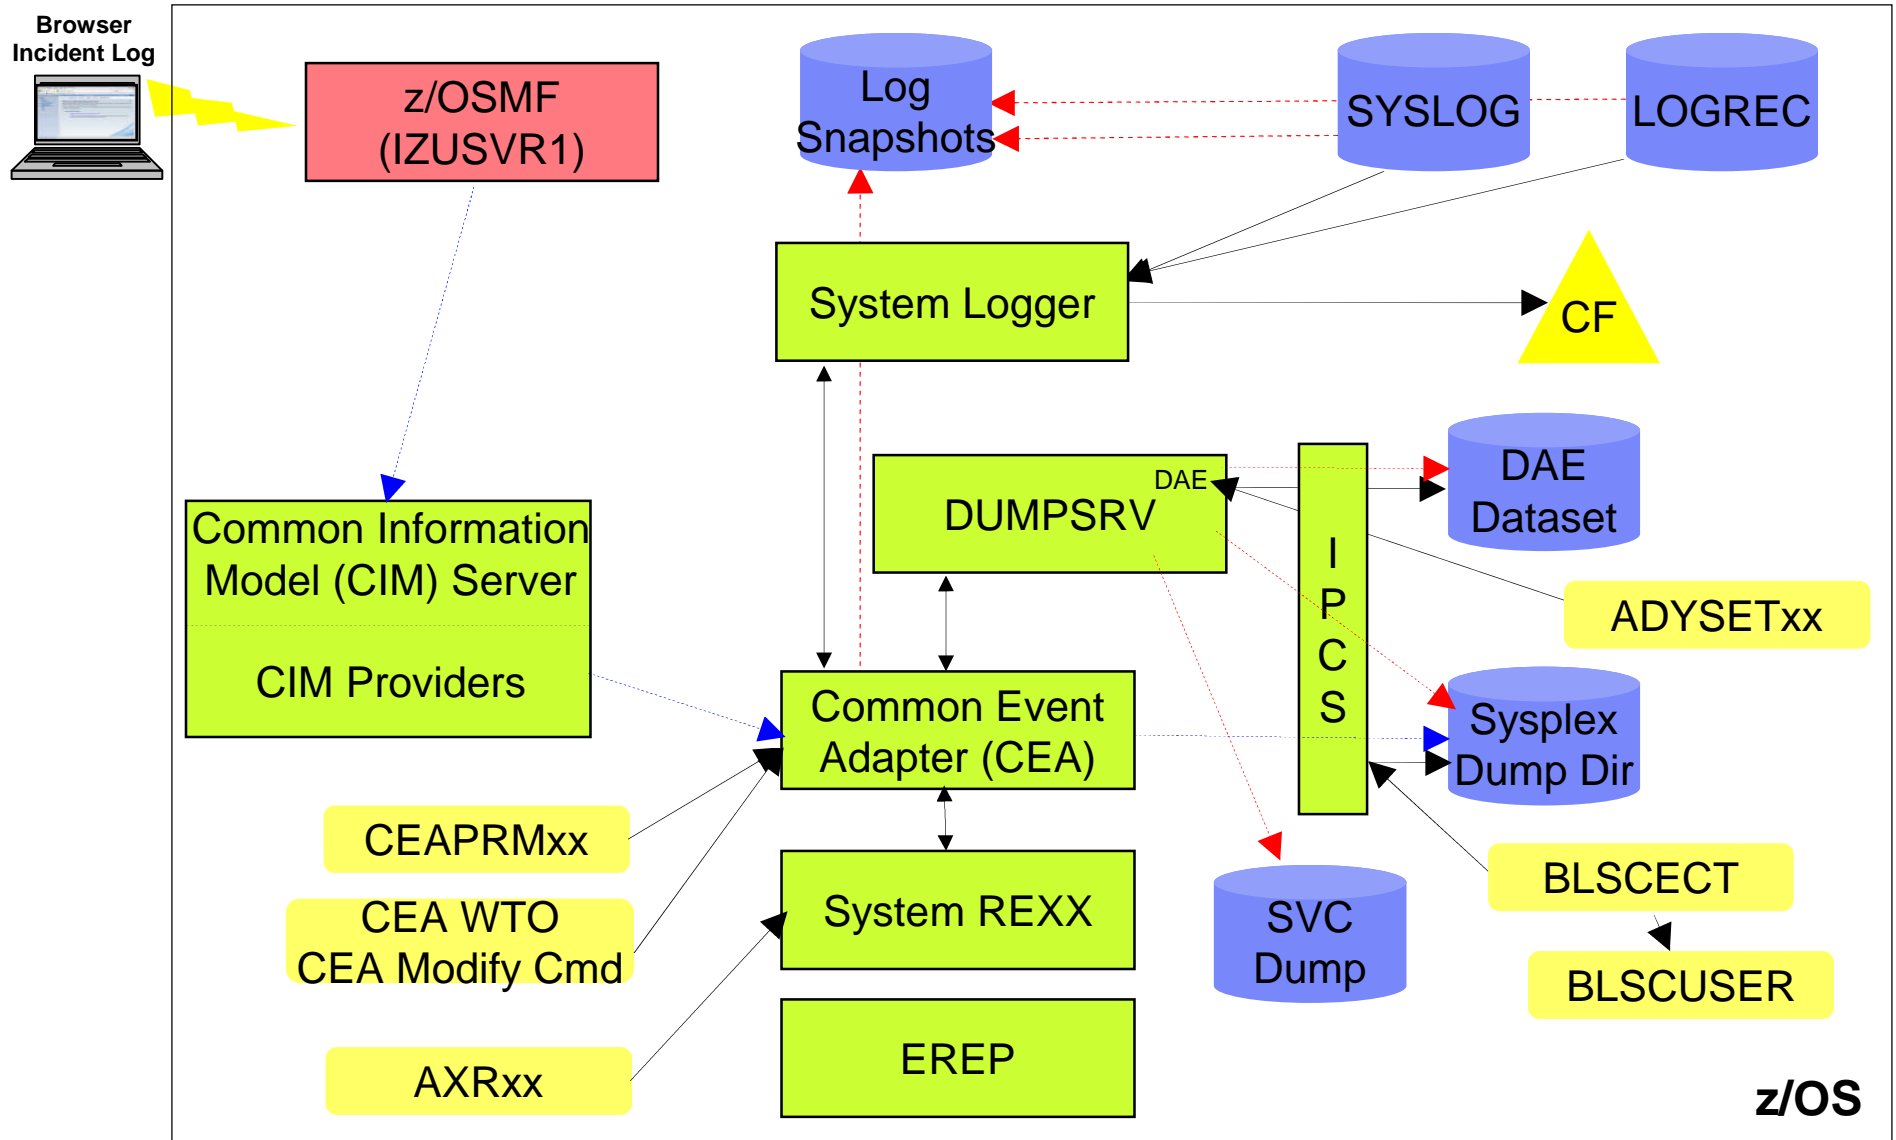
Browser Incident Log

z/OSMF
(IZUSVR1)

Log
Snapshots

SYSLOG

LOGREC

System Logger

CF

Common Information Model (CIM) Server

CIM Providers

DAE

DUMPSRV

I
P
C
S

DAE
Dataset

ADYSETxx

Common Event Adapter (CEA)

Sysplex
Dump Dir

CEAPRMxx

CEA WTO
CEA Modify Cmd

System REXX

SVC
Dump

BLSCECT

BLSCUSER

AXRxx

EREP

z/OS